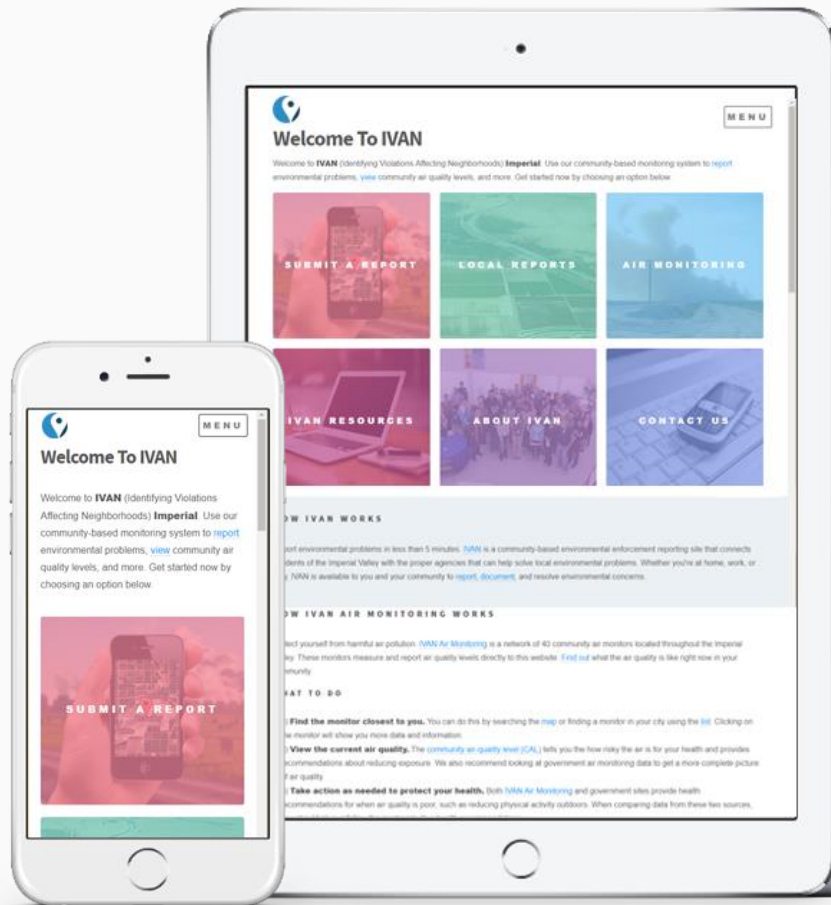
MENU

Welcome To IVAN

Welcome to IVAN (Identifying Violations Affecting Neighborhoods) Imperial. Use our community-based monitoring system to report environmental problems, view community air quality levels, and more. Get started now by choosing an option below.

SUBMIT A REPORT

LOCAL REPORTS

AIR MONITORING

IVAN RESOURCES

ABOUT IVAN

CONTACT US

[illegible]W IVAN WORKS

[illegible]ort environmental problems in less than 5 minutes. IVAN is a community-based environmental enforcement reporting site that connects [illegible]dents of the Imperial Valley with the proper agencies that can help solve local environmental problems. Whether you're at home, work, or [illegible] IVAN is available to you and your community to report, document, and resolve environmental concerns.

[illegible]W IVAN AIR MONITORING WORKS

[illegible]tect yourself from harmful air pollution. IVAN Air Monitoring is a network of 40 community air monitors located throughout the Imperial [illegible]ey. These monitors measure and report air quality levels directly to this website. Find out what the air quality is like right now in your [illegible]munity.

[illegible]AT TO DO

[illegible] Find the monitor closest to you. You can do this by searching the map or finding a monitor in your city using the list. Clicking on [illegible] monitor will show you more data and information.

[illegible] View the current air quality. The community air quality level (CAL) tells you the how risky the air is for your health and provides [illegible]commendations about reducing exposure. We also recommend looking at government air monitoring data to get a more complete picture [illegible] air quality.

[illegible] Take action as needed to protect your health. Both IVAN Air Monitoring and government sites provide health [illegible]commendations for when air quality is poor, such as reducing physical activity outdoors. When comparing data from these two sources, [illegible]

MENU

Welcome To IVAN

Welcome to IVAN (Identifying Violations Affecting Neighborhoods) Imperial. Use our community-based monitoring system to report environmental problems, view community air quality levels, and more. Get started now by choosing an option below.

SUBMIT A REPORT